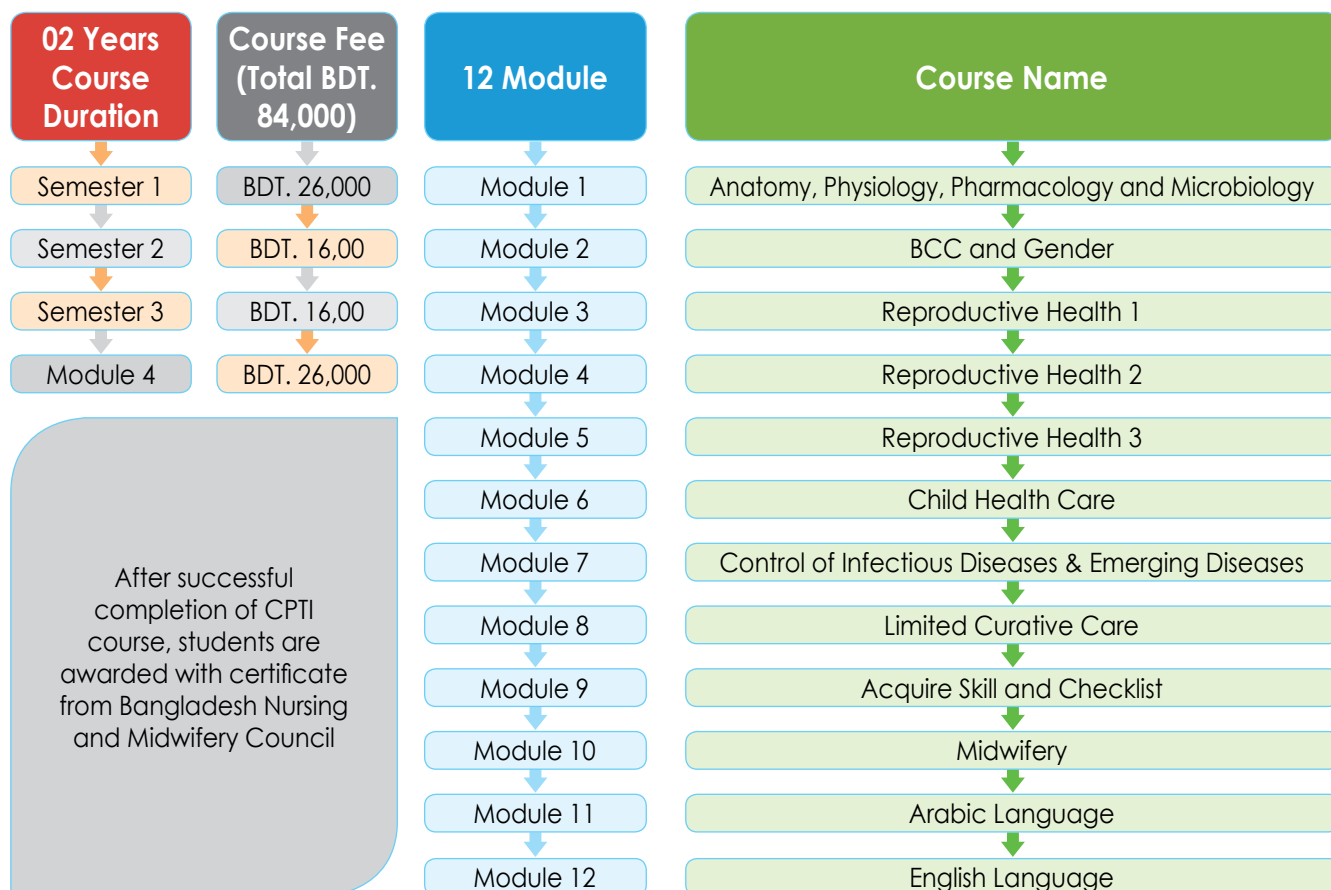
02 Years Course Duration

Course Fee (Total BDT. 84,000)

12 Module

Course Name

Semester 1

BDT. 26,000

Module 1

Anatomy, Physiology, Pharmacology and Microbiology

Semester 2

BDT. 16,00

Module 2

BCC and Gender

Semester 3

BDT. 16,00

Module 3

Reproductive Health 1

Module 4

BDT. 26,000

Module 4

Reproductive Health 2

Module 5

Reproductive Health 3

Module 6

Child Health Care

Module 7

Control of Infectious Diseases & Emerging Diseases

Module 8

Limited Curative Care

Module 9

Acquire Skill and Checklist

Module 10

Midwifery

Module 11

Arabic Language

Module 12

English Language

After successful completion of CPTI course, students are awarded with certificate from Bangladesh Nursing and Midwifery Council